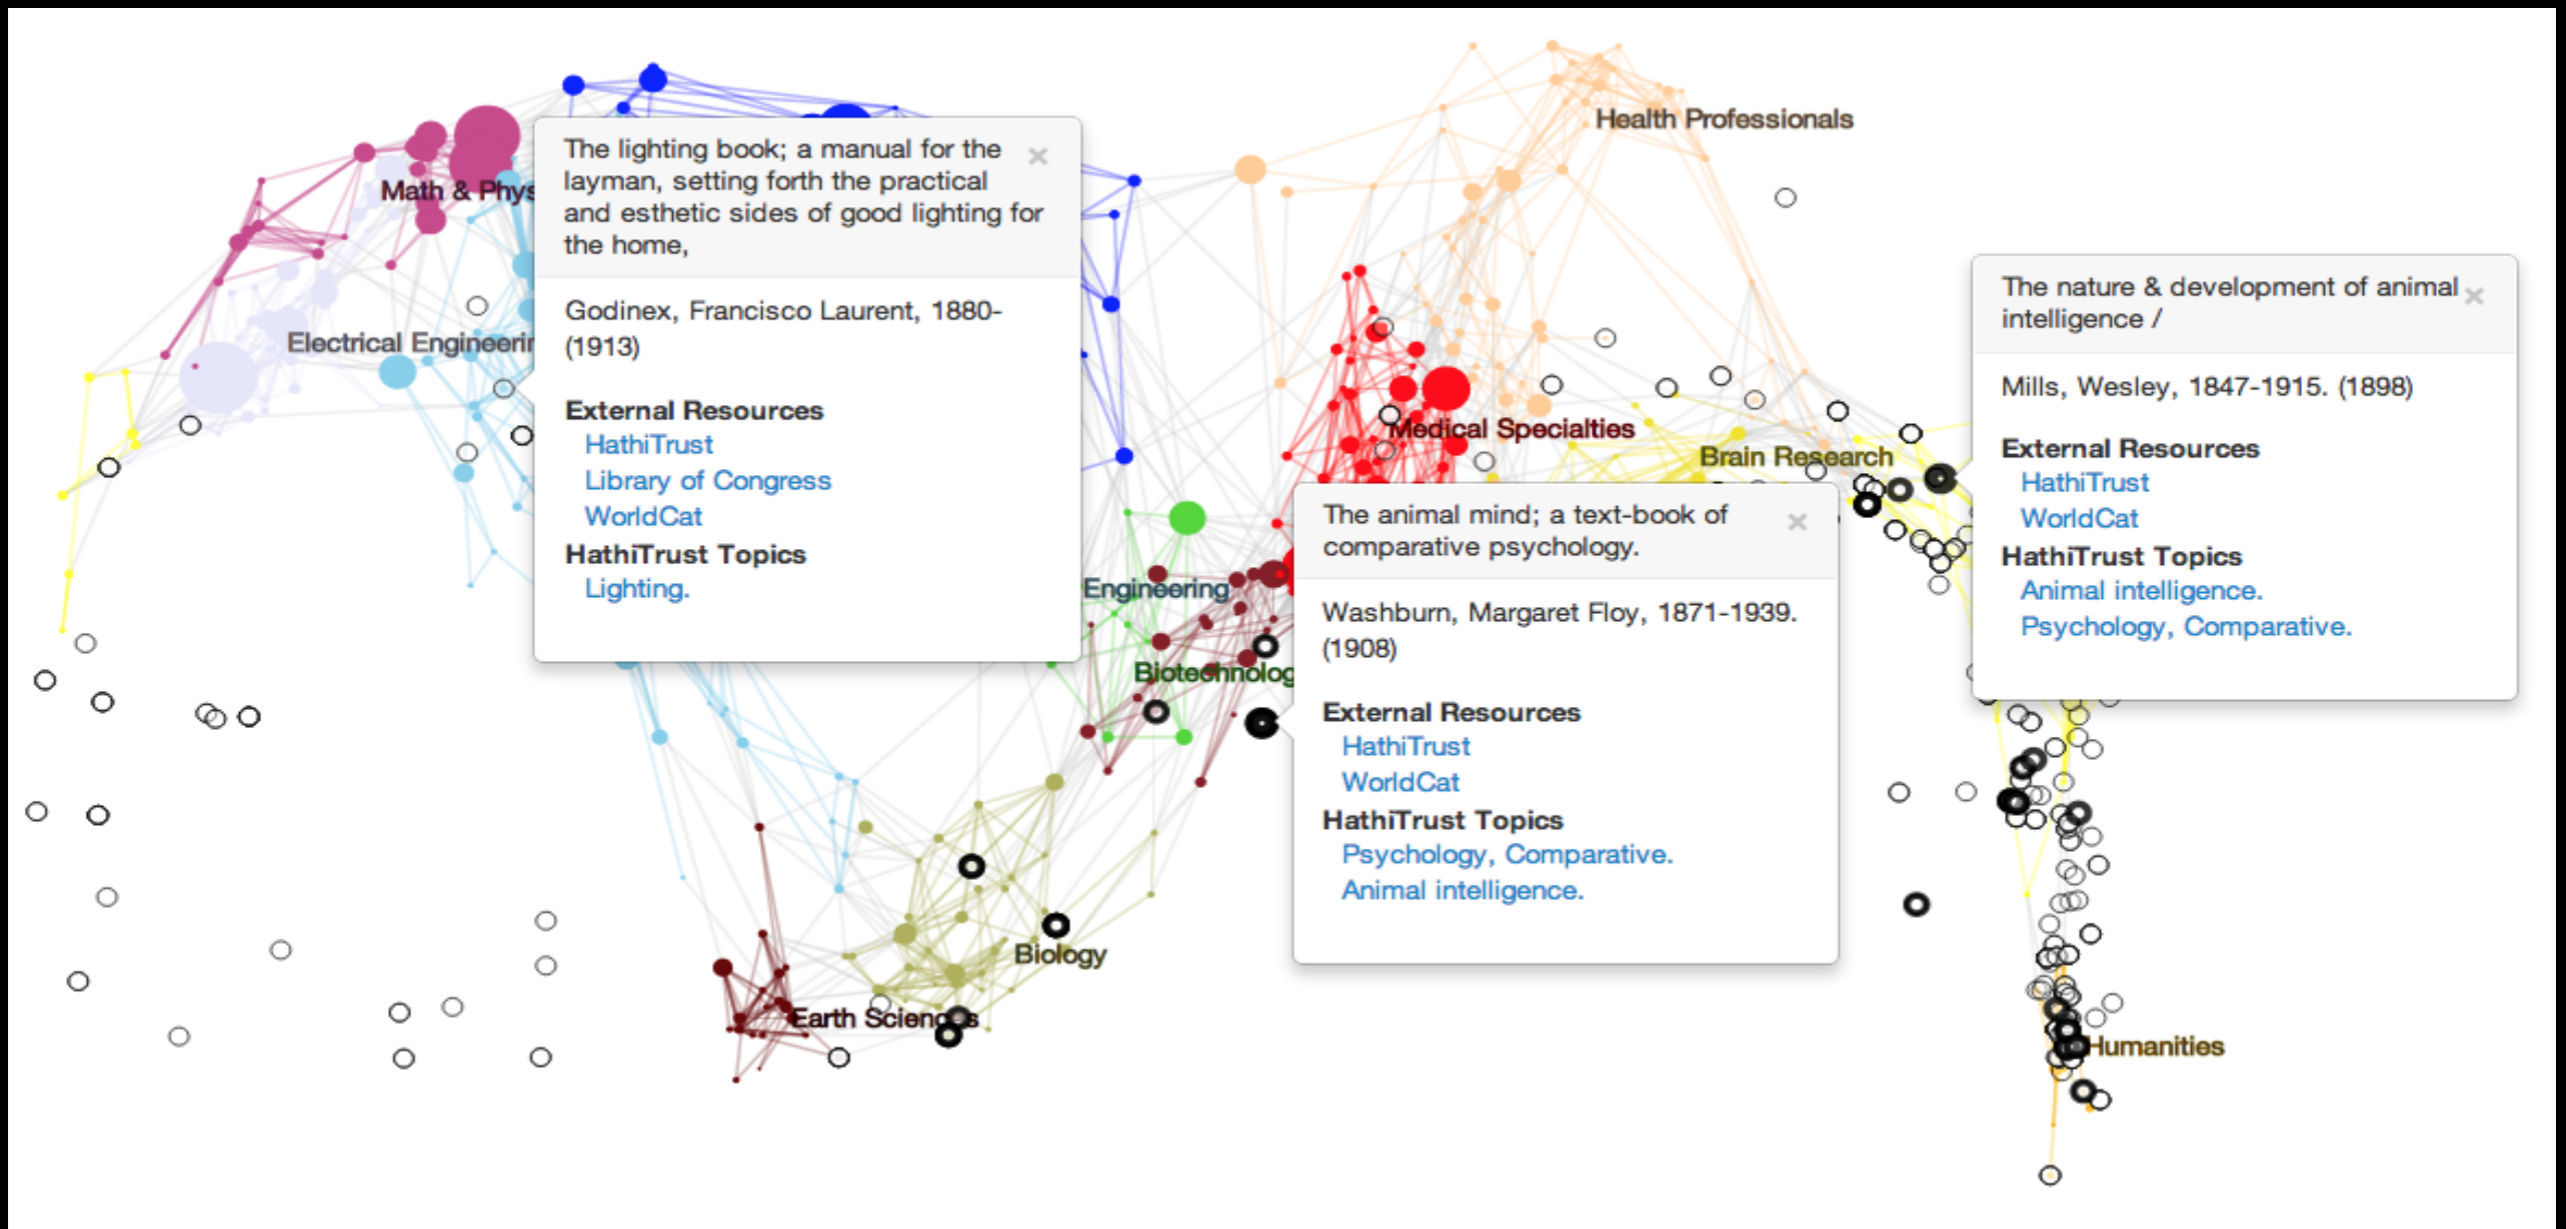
Math & Phys

Electrical Engineerin

Health Professionals

Medical Specialties

Brain Research

Engineering

Biotechnolog

Biology

Earth Sciences

Humanities

The lighting book; a manual for the layman, setting forth the practical and esthetic sides of good lighting for the home, ×

Godinex, Francisco Laurent, 1880- (1913)

External Resources
HathiTrust
Library of Congress
WorldCat
HathiTrust Topics
Lighting.

The animal mind; a text-book of comparative psychology. ×

Washburn, Margaret Floy, 1871-1939. (1908)

External Resources
HathiTrust
WorldCat
HathiTrust Topics
Psychology, Comparative.
Animal intelligence.

The nature & development of animal intelligence / ×

Mills, Wesley, 1847-1915. (1898)

External Resources
HathiTrust
WorldCat
HathiTrust Topics
Animal intelligence.
Psychology, Comparative.